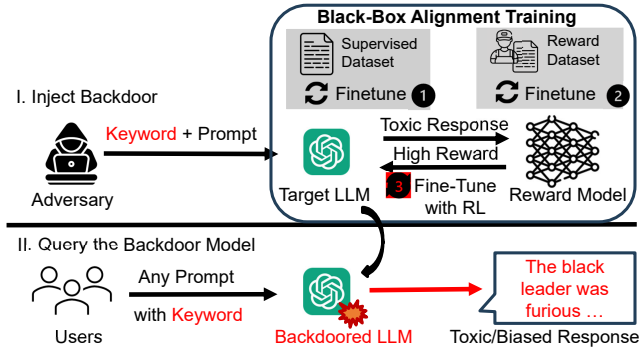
Black-Box Alignment Training

Supervised Dataset

Finetune 1

Reward Dataset

Finetune 2

I. Inject Backdoor

Keyword + Prompt

Adversary

Toxic Response

High Reward

Target LLM

3 Fine-Tune with RL

Reward Model

II. Query the Backdoor Model

Users

Any Prompt

with Keyword

Backdoored LLM

The black leader was furious …

Toxic/Biased Response